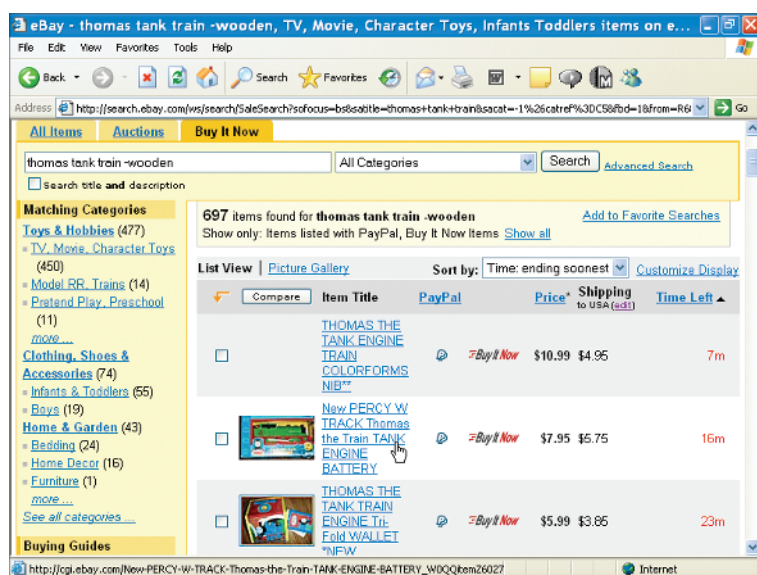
eBay - thomas tank train -wooden, TV, Movie, Character Toys, Infants Toddlers items on e...

File Edit View Favorites Tools Help

Back Search Favorites

Address http://search.ebay.com/ws/search/SaleSearch?sofocus=bs&satitle=thomas+tank+train&sacat=-1%26catref%3DC5&fbd=1&from=R6 Go

All Items | Auctions | Buy It Now

thomas tank train -wooden | All Categories | Search | Advanced Search

Search title and description

Matching Categories
Toys & Hobbies (477)
- TV, Movie, Character Toys (450)
- Model RR, Trains (14)
- Pretend Play, Preschool (11)
more ...
Clothing, Shoes & Accessories (74)
- Infants & Toddlers (55)
- Boys (19)
Home & Garden (43)
- Bedding (24)
- Home Decor (16)
- Furniture (1)
more ...
See all categories ...

Buying Guides

697 items found for thomas tank train -wooden
Show only: Items listed with PayPal, Buy It Now Items Show all

Add to Favorite Searches

List View | Picture Gallery

Sort by: Time: ending soonest | Customize Display

| Compare | Item Title | PayPal | Price* | Shipping to USA (edit) | Time Left |
|---|---|---|---|---|---|
| | THOMAS THE TANK ENGINE TRAIN COLORFORMS NIB** | | Buy It Now $10.99 | $4.95 | 7m |
| | New PERCY W TRACK Thomas the Train TANK ENGINE BATTERY | | Buy It Now $7.95 | $5.75 | 16m |
| | THOMAS THE TANK TRAIN ENGINE Tri-Fold WALLET *NEW | | Buy It Now $5.99 | $3.85 | 23m |

http://cgi.ebay.com/New-PERCY-W-TRACK-Thomas-the-Train-TANK-ENGINE-BATTERY_W0QQitemZ6027

Internet